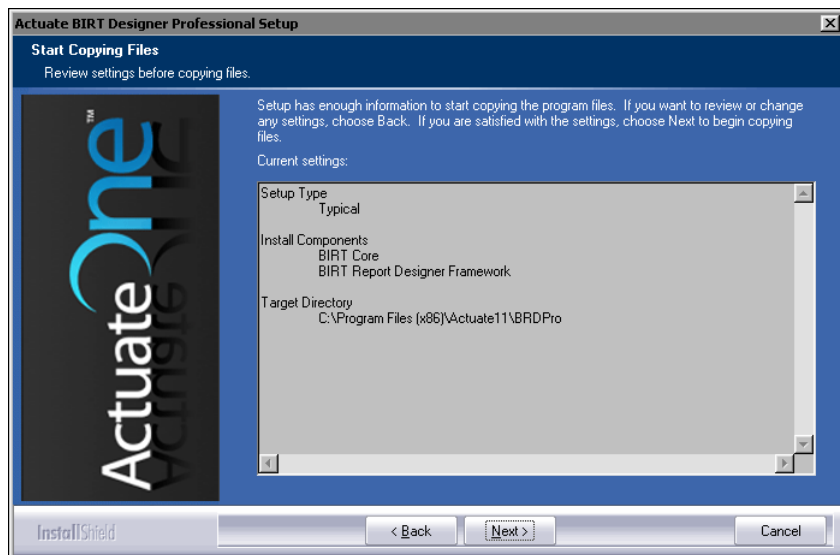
Actuate BIRT Designer Professional Setup

Start Copying Files

Review settings before copying files.

ActuateOne™

Setup has enough information to start copying the program files. If you want to review or change any settings, choose Back. If you are satisfied with the settings, choose Next to begin copying files.

Current settings:

Setup Type
Typical

Install Components
BIRT Core
BIRT Report Designer Framework

Target Directory
C:\Program Files (x86)\Actuate11\BRDPro

InstallShield

< Back

Next >

Cancel